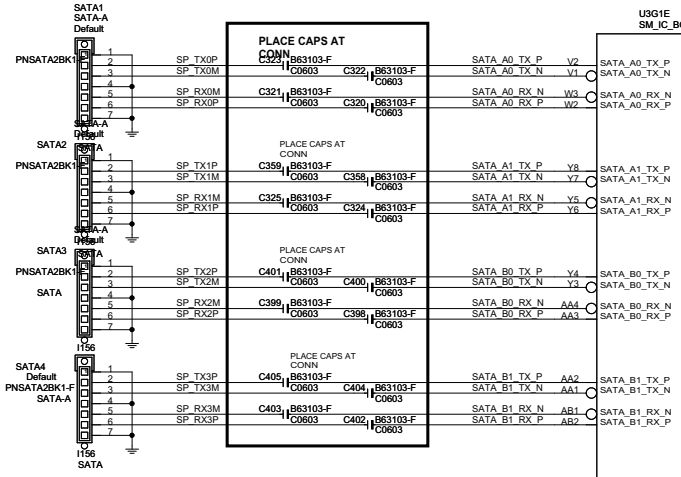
SATA1
SATA-A
Default
PNSATA2BK1
1
2
3
4
5
6
7
SATA-A
Default
I156
SATA2 SATA
PNSATA2BK1
1
2
3
4
5
6
7
SATA-A
Default
I156
SATA3 SATA
PNSATA2BK1
SATA
1
2
3
4
5
6
7
I156
SATA4
Default
PNSATA2BK1-F
SATA-A
1
2
3
4
5
6
7
I156
SATA

PLACE CAPS AT CONN
SP_TX0P C323 B63103-F C0603
SP_TX0M C322 B63103-F C0603
SP_RX0M C321 B63103-F C0603
SP_RX0P C320 B63103-F C0603

PLACE CAPS AT CONN
SP_TX1P C359 B63103-F C0603
SP_TX1M C358 B63103-F C0603
SP_RX1M C325 B63103-F C0603
SP_RX1P C324 B63103-F C0603

PLACE CAPS AT CONN
SP_TX2P C401 B63103-F C0603
SP_TX2M C400 B63103-F C0603
SP_RX2M C399 B63103-F C0603
SP_RX2P C398 B63103-F C0603

PLACE CAPS AT CONN
SP_TX3P C405 B63103-F C0603
SP_TX3M C404 B63103-F C0603
SP_RX3M C403 B63103-F C0603
SP_RX3P C402 B63103-F C0603

SATA_A0_TX_P V2
SATA_A0_TX_N V1
SATA_A0_RX_N W3
SATA_A0_RX_P W2
SATA_A1_TX_P Y8
SATA_A1_TX_N Y7
SATA_A1_RX_N Y5
SATA_A1_RX_P Y6
SATA_B0_TX_P Y4
SATA_B0_TX_N Y3
SATA_B0_RX_N AA4
SATA_B0_RX_P AA3
SATA_B1_TX_P AA2
SATA_B1_TX_N AA1
SATA_B1_RX_N AB1
SATA_B1_RX_P AB2

U3G1E
SM_IC_B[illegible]
SATA_A0_TX_P
SATA_A0_TX_N
SATA_A0_RX_N
SATA_A0_RX_P
SATA_A1_TX_P
SATA_A1_TX_N
SATA_A1_RX_N
SATA_A1_RX_P
SATA_B0_TX_P
SATA_B0_TX_N
SATA_B0_RX_N
SATA_B0_RX_P
SATA_B1_TX_P
SATA_B1_TX_N
SATA_B1_RX_N
SATA_B1_RX_P